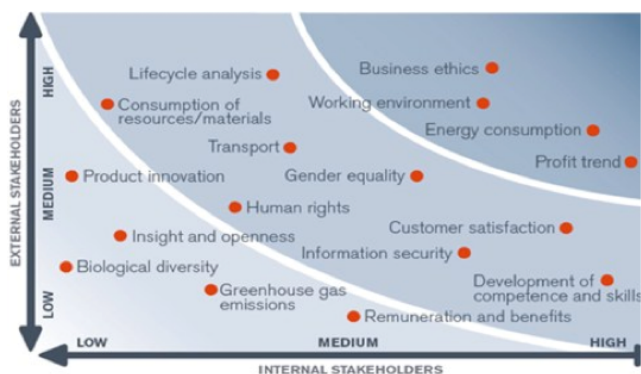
EXTERNAL STAKEHOLDERS

HIGH

MEDIUM

LOW

Lifecycle analysis

Business ethics

Consumption of resources/materials

Working environment

Energy consumption

Transport

Profit trend

Product innovation

Gender equality

Human rights

Customer satisfaction

Insight and openness

Information security

Biological diversity

Development of competence and skills

Greenhouse gas emissions

Remuneration and benefits

LOW

MEDIUM

HIGH

INTERNAL STAKEHOLDERS